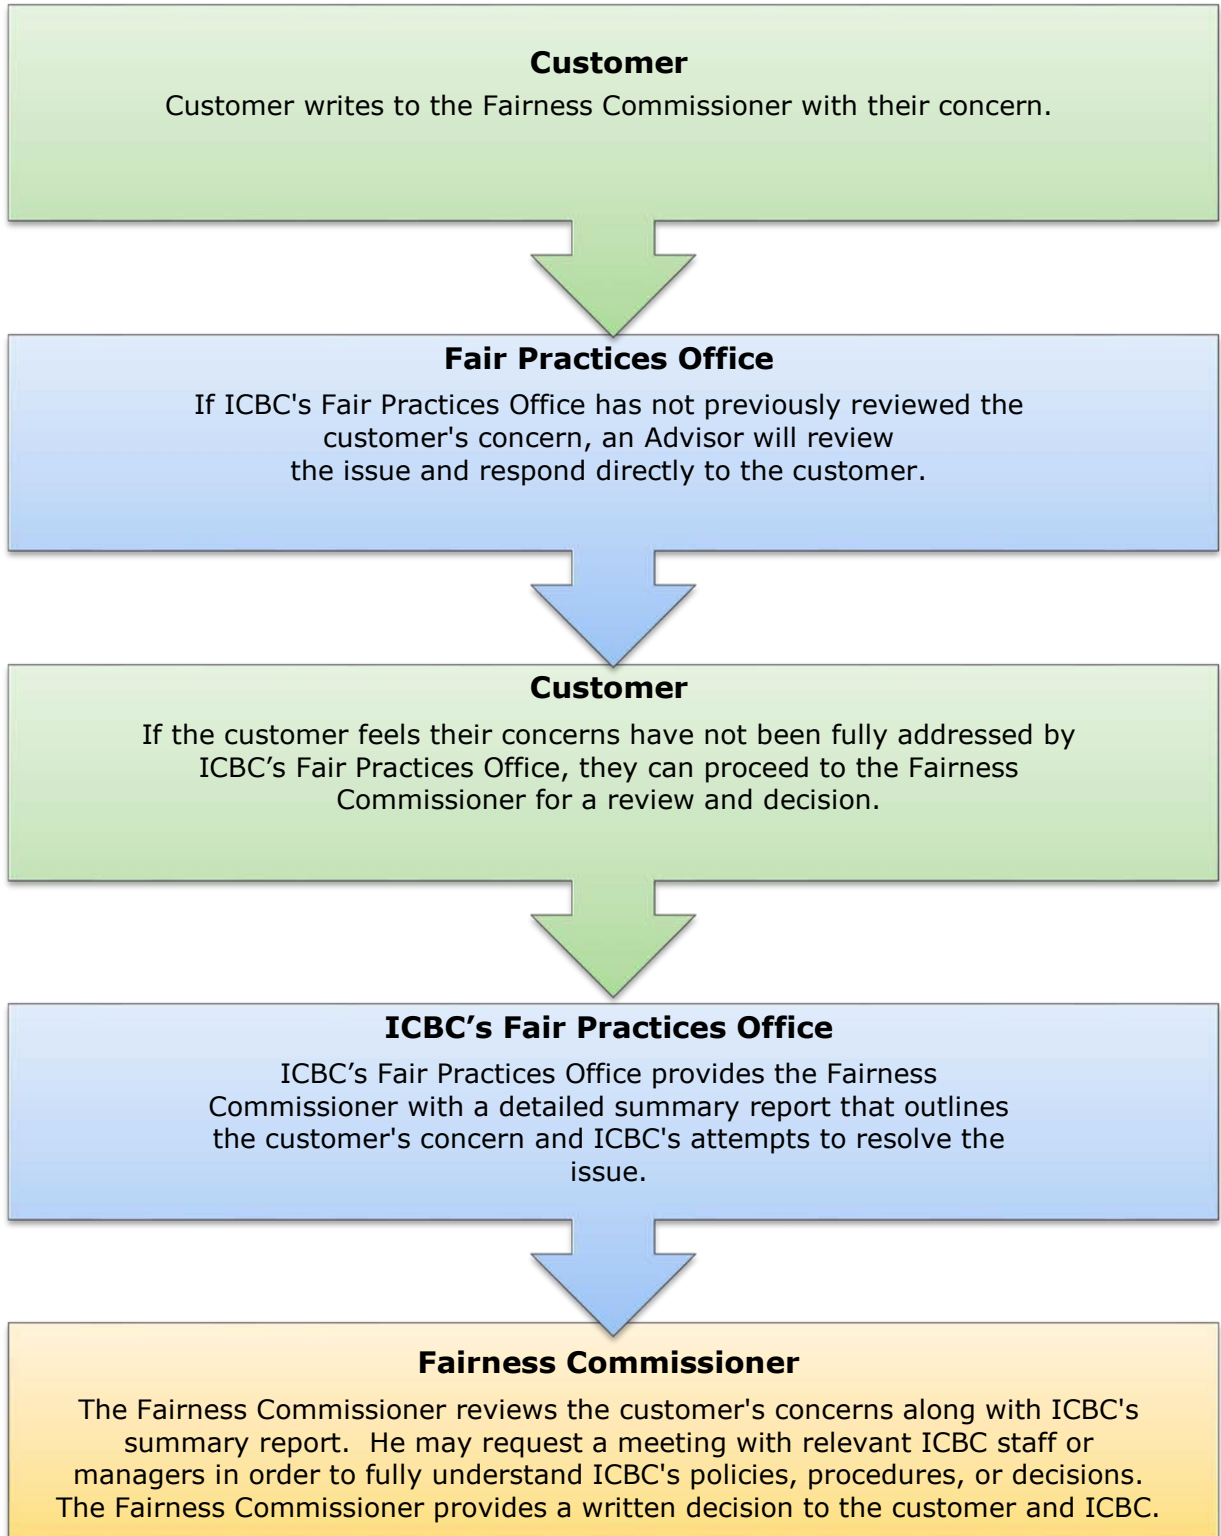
Customer
Customer writes to the Fairness Commissioner with their concern.

Fair Practices Office
If ICBC's Fair Practices Office has not previously reviewed the customer's concern, an Advisor will review the issue and respond directly to the customer.

Customer
If the customer feels their concerns have not been fully addressed by ICBC’s Fair Practices Office, they can proceed to the Fairness Commissioner for a review and decision.

ICBC’s Fair Practices Office
ICBC’s Fair Practices Office provides the Fairness Commissioner with a detailed summary report that outlines the customer's concern and ICBC's attempts to resolve the issue.

Fairness Commissioner
The Fairness Commissioner reviews the customer's concerns along with ICBC's summary report. He may request a meeting with relevant ICBC staff or managers in order to fully understand ICBC's policies, procedures, or decisions. The Fairness Commissioner provides a written decision to the customer and ICBC.